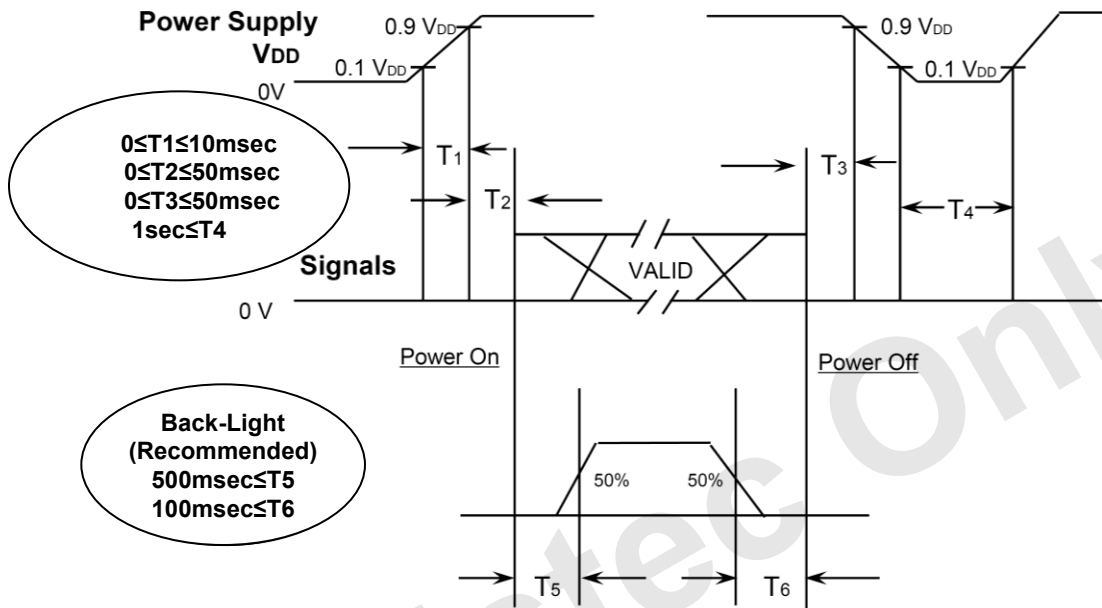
Power Supply
$V_{DD}$
0.9 $V_{DD}$
0.1 $V_{DD}$
0V
0.9 $V_{DD}$
0.1 $V_{DD}$

0≤T1≤10msec
0≤T2≤50msec
0≤T3≤50msec
1sec≤T4

$T_1$
$T_2$
$T_3$
$T_4$

Signals
VALID
0 V

Power On
Power Off

Back-Light
(Recommended)
500msec≤T5
100msec≤T6

50%
50%

$T_5$
$T_6$

tec Onl